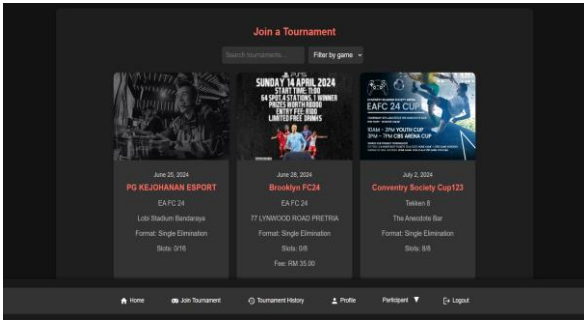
Join a Tournament

Search tournaments...

Filter by game

SUNDAY 14 APRIL 2024
START TIME: 11:00
64 SPOT 8 STATIONS, 1 WINNER
PRIZES WORTH R8000
ENTRY FEE: R100
LIMITED FREE DRINKS

EAFC 24 CUP

10AM – 2PM YOUTH CUP
3PM – 7PM CBS ARENA CUP

June 25, 2024
PG KEJOHANAN ESPORT
EA FC 24
Lobi Stadium Bandaraya
Format: Single Elimination
Slots: 0/16

June 28, 2024
Brooklyn FC24
EA FC 24
77 LYNWOOD ROAD PRETRIA
Format: Single Elimination
Slots: 0/8
Fee: RM 35.00

July 2, 2024
Conventry Society Cup123
Tekken 8
The Anecdote Bar
Format: Single Elimination
Slots: 8/8

Home
Join Tournament
Tournament History
Profile
Participant
Logout